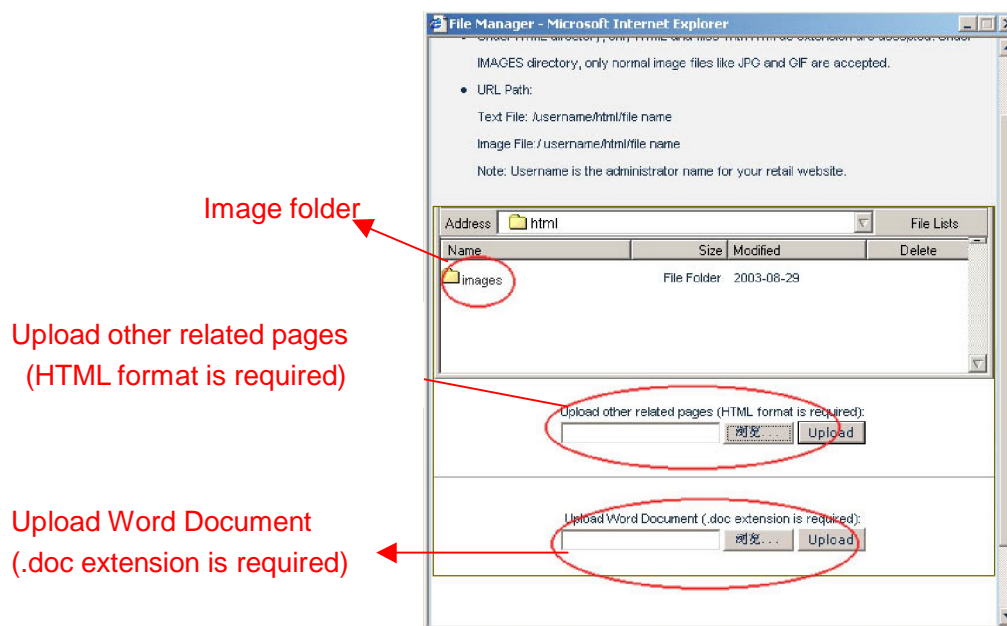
File Manager - Microsoft Internet Explorer

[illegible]

IMAGES directory, only normal image files like JPG and GIF are accepted.

• URL Path:

Text File: /username/html/file name

Image File:/ username/html/file name

Note: Username is the administrator name for your retail website.

Image folder

Address html File Lists

| Name | Size | Modified | Delete |
|---|---|---|---|
| images | File Folder | 2003-08-29 | |

Upload other related pages (HTML format is required)

Upload other related pages (HTML format is required):

浏览... Upload

Upload Word Document (.doc extension is required)

Upload Word Document (.doc extension is required):

浏览... Upload